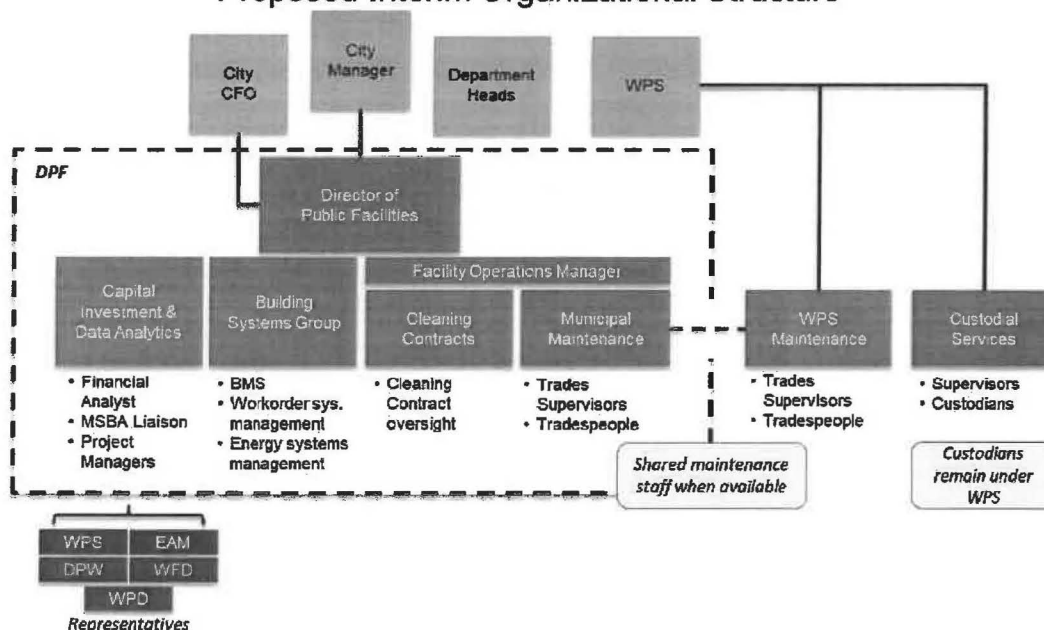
Proposed Interim Organizational Structure

City CFO

City Manager

Department Heads

WPS

DPF

Director of Public Facilities

Capital Investment & Data Analytics

Building Systems Group

Facility Operations Manager

Cleaning Contracts

Municipal Maintenance

WPS Maintenance

Custodial Services

• Financial Analyst
• MSBA Liaison
• Project Managers

• BMS
• Workorder sys. management
• Energy systems management

• Cleaning Contract oversight

• Trades Supervisors
• Tradespeople

• Trades Supervisors
• Tradespeople

• Supervisors
• Custodians

Shared maintenance staff when available

Custodians remain under WPS

WPS
EAM
DPW
WFD
WPD
Representatives